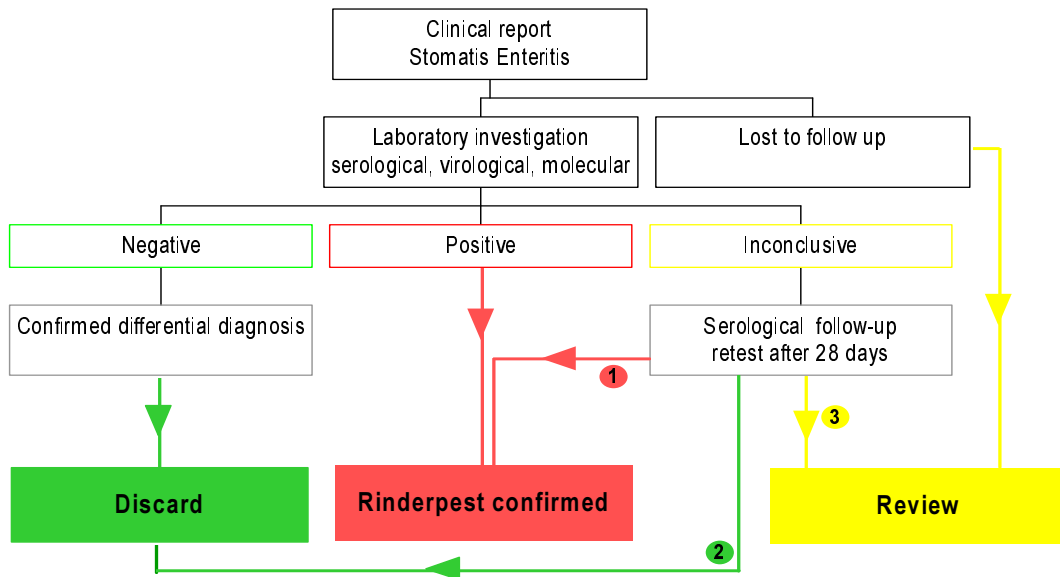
Clinical report
Stomatis Enteritis

Laboratory investigation
serological, virological, molecular

Lost to follow up

Negative

Positive

Inconclusive

Confirmed differential diagnosis

Serological follow-up
retest after 28 days

1

3

Discard

Rinderpest confirmed

Review

2